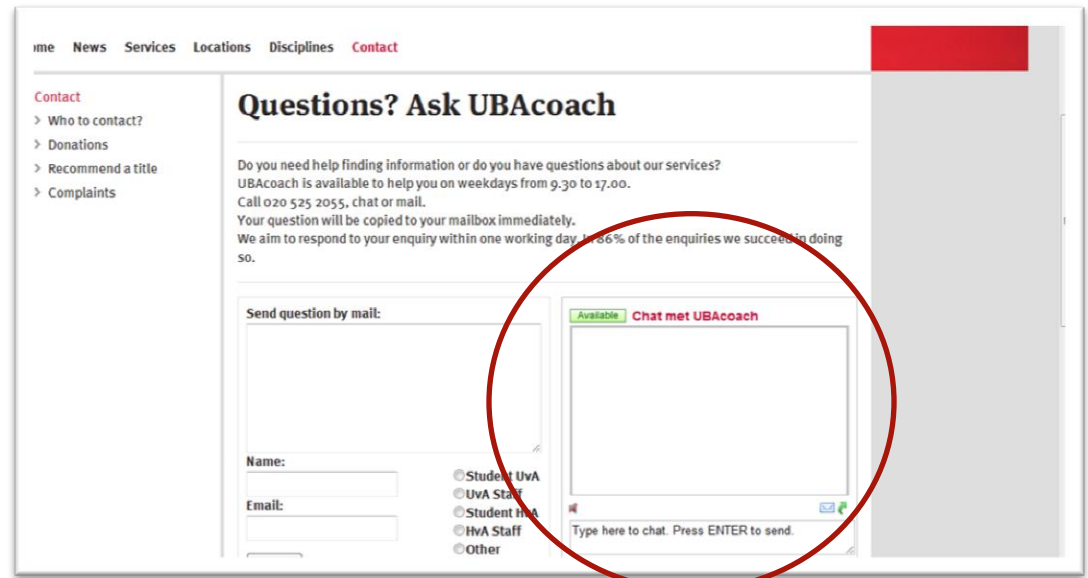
ome News Services Locations Disciplines Contact

Contact
Who to contact?
Donations
Recommend a title
Complaints

Questions? Ask UBAcoach

Do you need help finding information or do you have questions about our services?
UBAcoach is available to help you on weekdays from 9.30 to 17.00.
Call 020 525 2055, chat or mail.
Your question will be copied to your mailbox immediately.
We aim to respond to your enquiry within one working day. In 86% of the enquiries we succeed in doing so.

Send question by mail:

Name:

Email:

Student UvA
UvA Staff
Student HvA
HvA Staff
Other

Available Chat met UBAcoach

Type here to chat. Press ENTER to send.